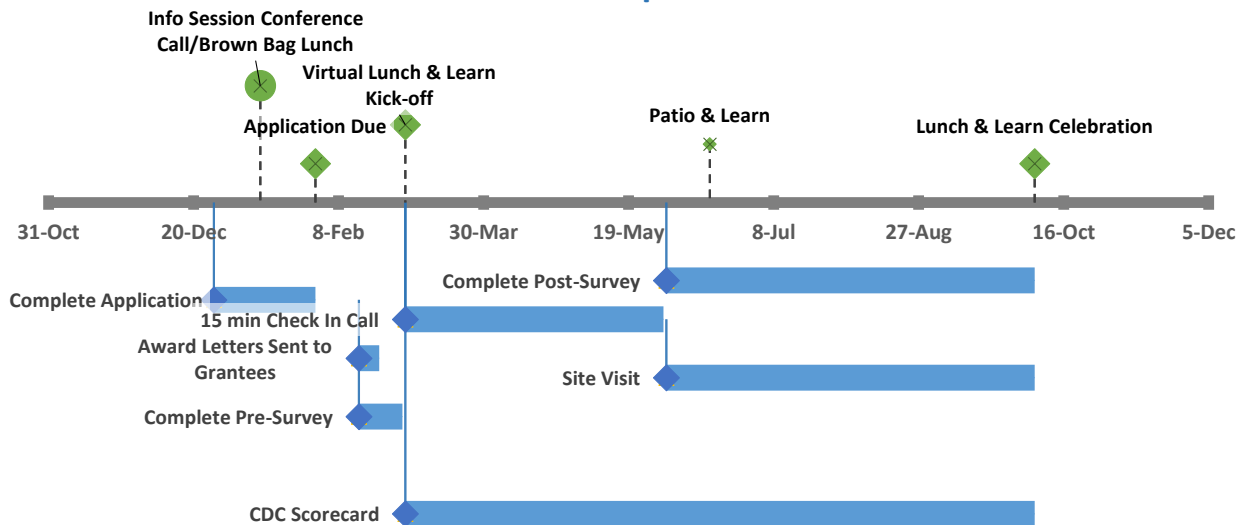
Info Session Conference Call/Brown Bag Lunch

Virtual Lunch & Learn Kick-off

Application Due

Patio & Learn

Lunch & Learn Celebration

31-Oct
20-Dec
8-Feb
30-Mar
19-May
8-Jul
27-Aug
16-Oct
5-Dec

Complete Post-Survey

Complete Application

15 min Check In Call

Award Letters Sent to Grantees

Site Visit

Complete Pre-Survey

CDC Scorecard